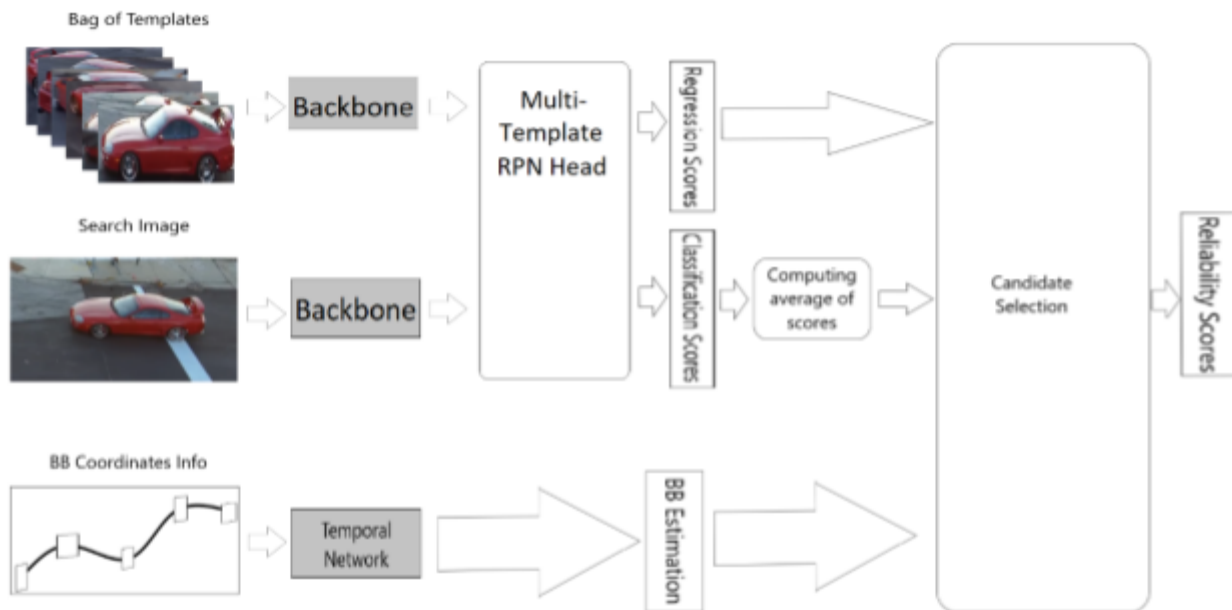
Bag of Templates

Backbone

Multi-Template RPN Head

Regression Scores

Search Image

Backbone

Classification Scores

Computing average of scores

Candidate Selection

Reliability Scores

BB Coordinates Info

Temporal Network

BB Estimation